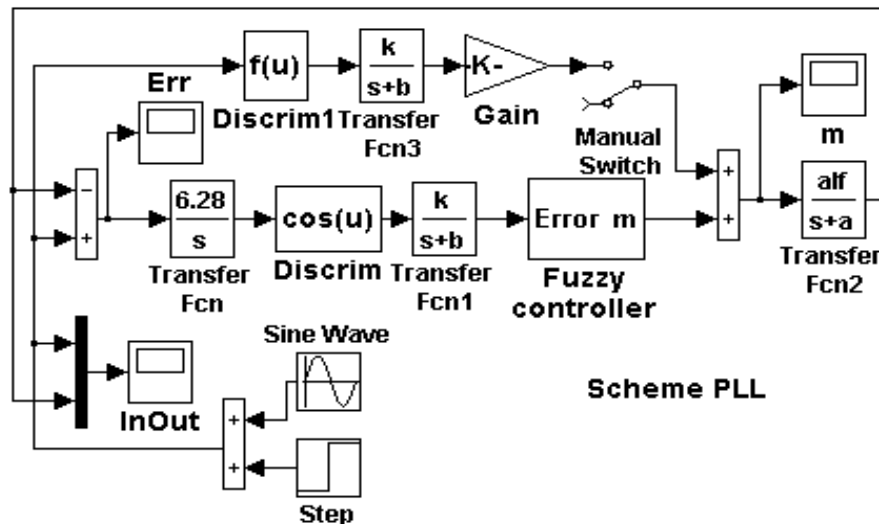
f(u)

Discrim1

$\frac{k}{s+b}$

Transfer Fcn3

K-

Gain

Err

Manual Switch

m

-

+

$\frac{6.28}{s}$

Transfer Fcn

cos(u)

Discrim

$\frac{k}{s+b}$

Transfer Fcn1

Error m

Fuzzy controller

+

+

$\frac{alf}{s+a}$

Transfer Fcn2

Sine Wave

InOut

+

+

Step

Scheme PLL